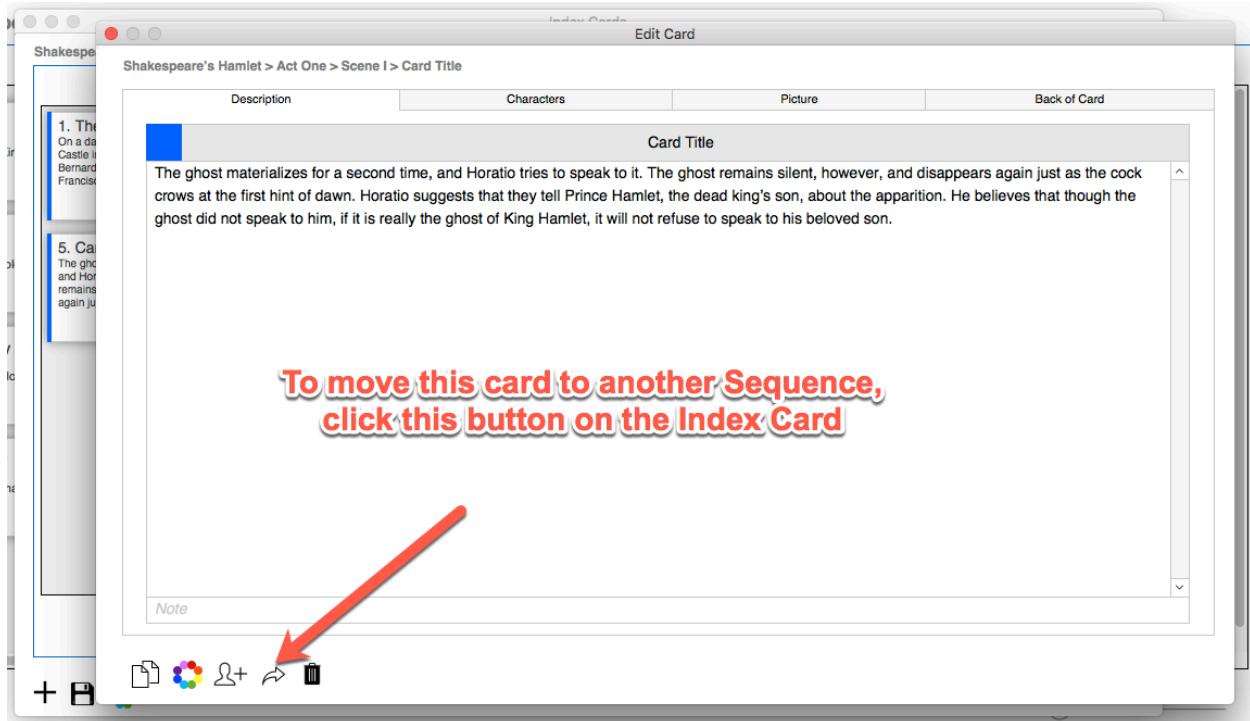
Index Cards

Shakespe

1. The
On a da
Castle i
Bernard
Francis

5. Ca
The gho
and Hor
remains
again ju

Edit Card

Shakespeare's Hamlet > Act One > Scene I > Card Title

| Description | Characters | Picture | Back of Card |
|---|---|---|---|

Card Title

The ghost materializes for a second time, and Horatio tries to speak to it. The ghost remains silent, however, and disappears again just as the cock crows at the first hint of dawn. Horatio suggests that they tell Prince Hamlet, the dead king's son, about the apparition. He believes that though the ghost did not speak to him, if it is really the ghost of King Hamlet, it will not refuse to speak to his beloved son.

To move this card to another Sequence, click this button on the Index Card

Note